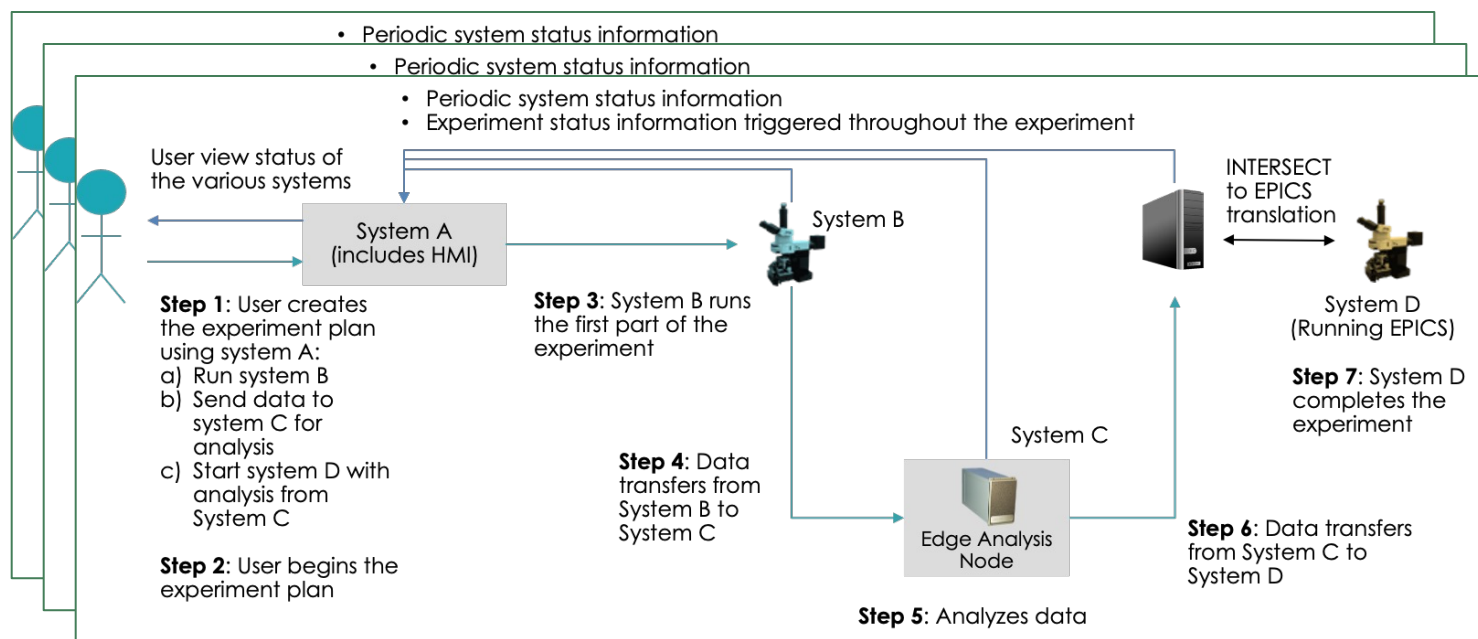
• Periodic system status information

• Periodic system status information

• Periodic system status information
• Experiment status information triggered throughout the experiment

User view status of the various systems

System A (includes HMI)

System B

INTERSECT to EPICS translation

System D (Running EPICS)

**Step 1**: User creates the experiment plan using system A:
a) Run system B
b) Send data to system C for analysis
c) Start system D with analysis from System C

**Step 2**: User begins the experiment plan

**Step 3**: System B runs the first part of the experiment

**Step 4**: Data transfers from System B to System C

System C

Edge Analysis Node

**Step 5**: Analyzes data

**Step 6**: Data transfers from System C to System D

**Step 7**: System D completes the experiment